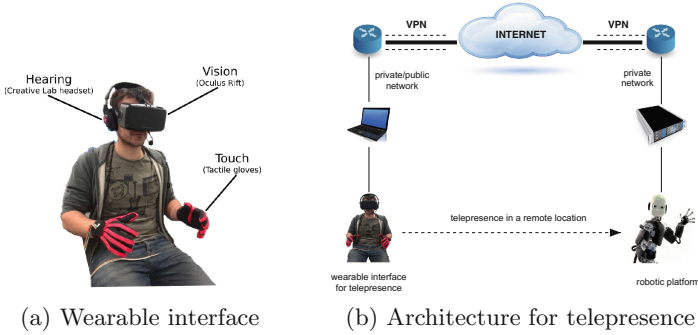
Hearing
(Creative Lab headset)

Vision
(Oculus Rift)

Touch
(Tactile gloves)

(a) Wearable interface

VPN

INTERNET

VPN

private/public network

private network

telepresence in a remote location

wearable interface for telepresence

robotic platform

(b) Architecture for telepresence